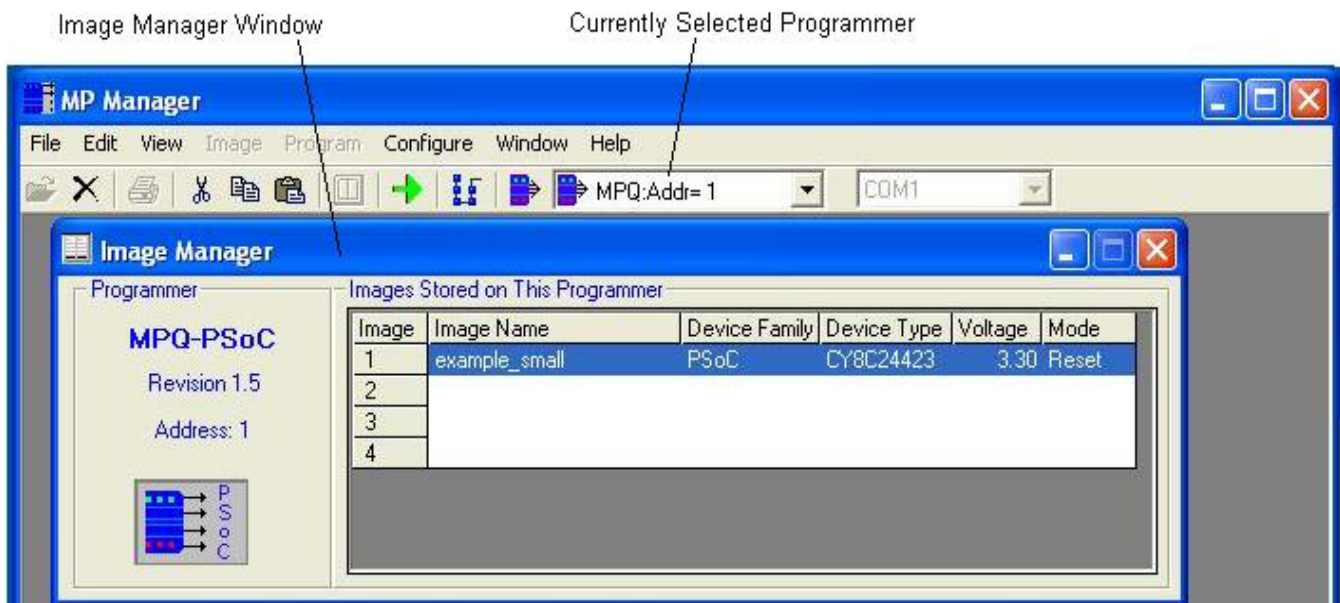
Image Manager Window

Currently Selected Programmer

MP Manager

File Edit View Image Program Configure Window Help

MPQ:Addr= 1

COM1

Image Manager

Programmer

MPQ-PSoC

Revision 1.5

Address: 1

P S o C

Images Stored on This Programmer

| Image | Image Name | Device Family | Device Type | Voltage | Mode |
|---|---|---|---|---|---|
| 1 | example_small | PSoC | CY8C24423 | 3.30 | Reset |
| 2 | | | | | |
| 3 | | | | | |
| 4 | | | | | |